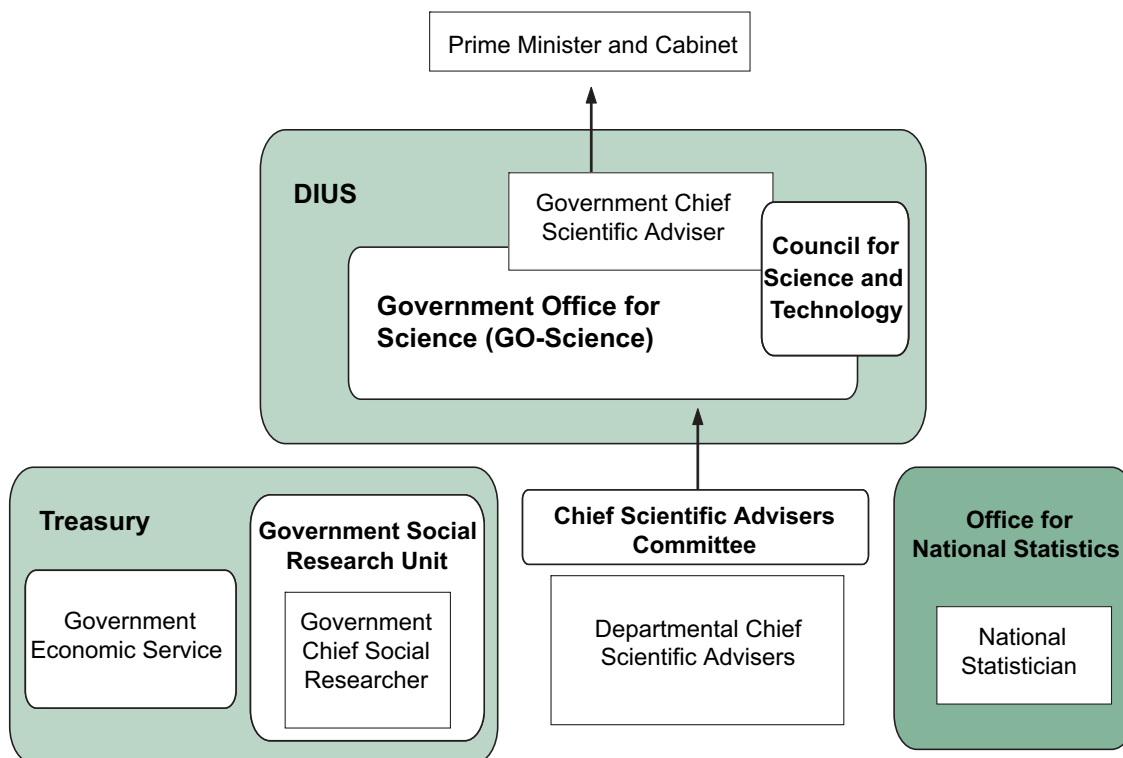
Prime Minister and Cabinet

DIUS

Government Chief Scientific Adviser

Council for Science and Technology

Government Office for Science (GO-Science)

Treasury

Government Economic Service

Government Social Research Unit

Government Chief Social Researcher

Chief Scientific Advisers Committee

Departmental Chief Scientific Advisers

Office for National Statistics

National Statistician